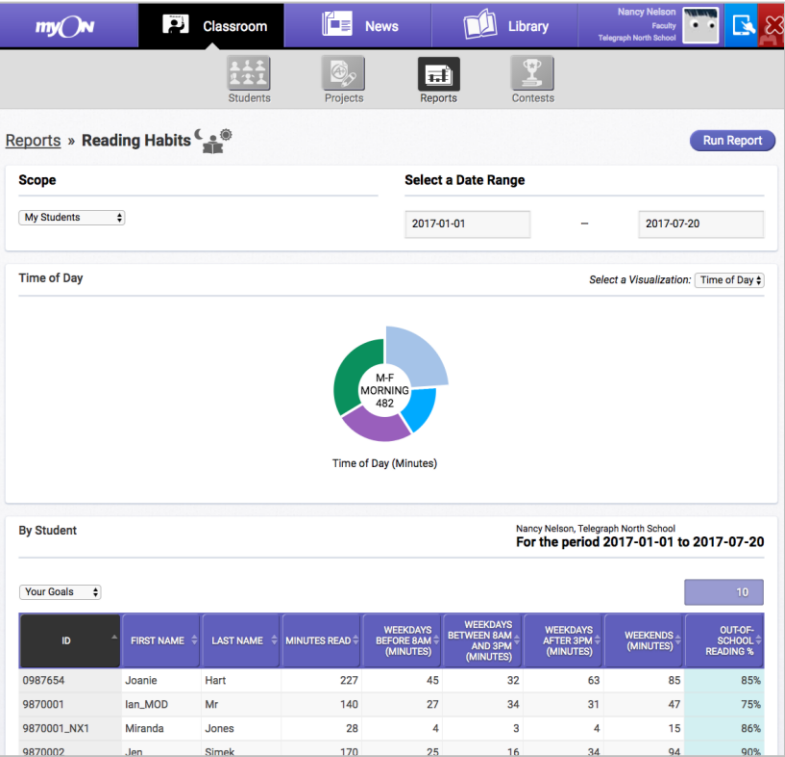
myON Classroom News Library Nancy Nelson Faculty Telegraph North School

Students Projects Reports Contests

Reports » Reading Habits

Run Report

Scope

My Students

Select a Date Range

2017-01-01 – 2017-07-20

Time of Day

Select a Visualization: Time of Day

M-F MORNING 482

Time of Day (Minutes)

By Student

Nancy Nelson, Telegraph North School
For the period 2017-01-01 to 2017-07-20

Your Goals

10

| ID | FIRST NAME | LAST NAME | MINUTES READ | WEEKDAYS BEFORE 8AM (MINUTES) | WEEKDAYS BETWEEN 8AM AND 3PM (MINUTES) | WEEKDAYS AFTER 3PM (MINUTES) | WEEKENDS (MINUTES) | OUT-OF-SCHOOL READING % |
|---|---|---|---|---|---|---|---|---|
| 0987654 | Joanie | Hart | 227 | 45 | 32 | 63 | 85 | 85% |
| 9870001 | Ian_MOD | Mr | 140 | 27 | 34 | 31 | 47 | 75% |
| 9870001_NX1 | Miranda | Jones | 28 | 4 | 3 | 4 | 15 | 86% |
| 9870002 | Jen | Simek | 170 | 25 | 16 | 34 | 94 | 90% |